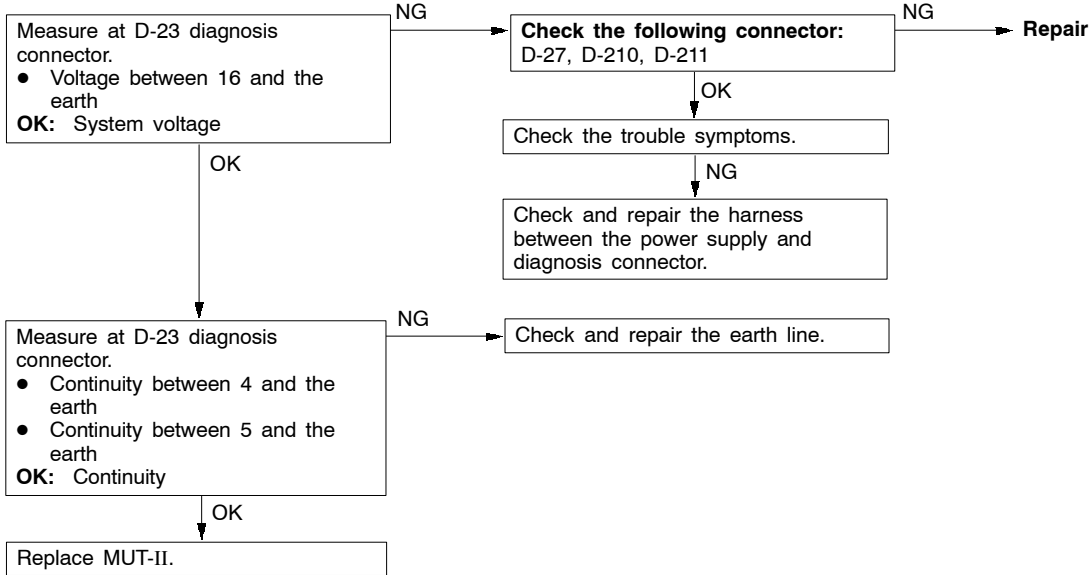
Measure at D-23 diagnosis connector.
• Voltage between 16 and the earth
**OK:** System voltage

NG

**Check the following connector:**
D-27, D-210, D-211

NG

**Repair**

OK

Check the trouble symptoms.

NG

Check and repair the harness between the power supply and diagnosis connector.

OK

Measure at D-23 diagnosis connector.
• Continuity between 4 and the earth
• Continuity between 5 and the earth
**OK:** Continuity

NG

Check and repair the earth line.

OK

Replace MUT-II.